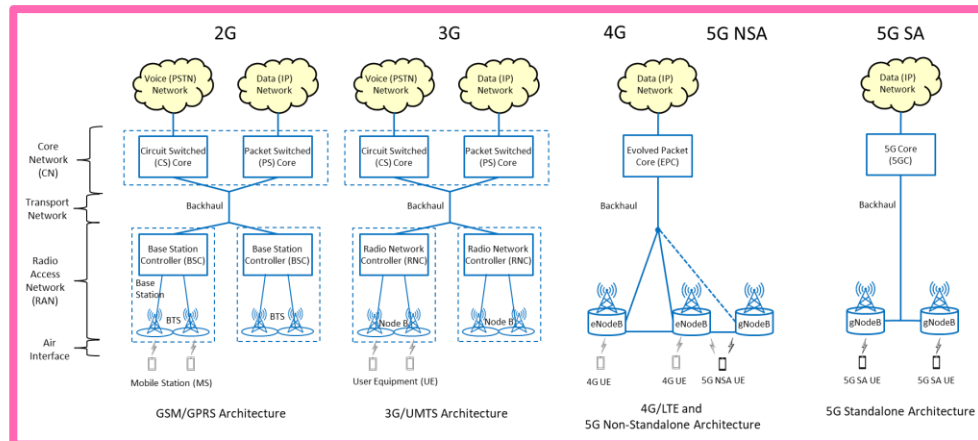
2G

3G

4G

5G NSA

5G SA

Voice (PSTN) Network

Data (IP) Network

Voice (PSTN) Network

Data (IP) Network

Data (IP) Network

Data (IP) Network

Core Network (CN)

Circuit Switched (CS) Core

Packet Switched (PS) Core

Circuit Switched (CS) Core

Packet Switched (PS) Core

Evolved Packet Core (EPC)

5G Core (5GC)

Transport Network

Backhaul

Backhaul

Backhaul

Backhaul

Radio Access Network (RAN)

Base Station Controller (BSC)

Base Station Controller (BSC)

Radio Network Controller (RNC)

Radio Network Controller (RNC)

Base Station

BTS

BTS

Node B

Node B

eNodeB

eNodeB

gNodeB

gNodeB

gNodeB

Air Interface

Mobile Station (MS)

User Equipment (UE)

4G UE

4G UE

5G NSA UE

5G SA UE

5G SA UE

GSM/GPRS Architecture

3G/UMTS Architecture

4G/LTE and 5G Non-Standalone Architecture

5G Standalone Architecture